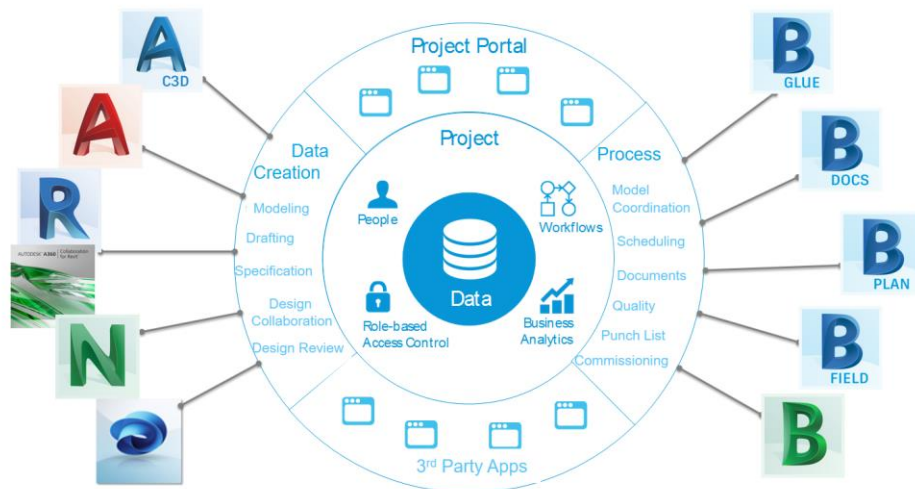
Project Portal

Project

Data Creation

Modeling

Drafting

Specification

Design Collaboration

Design Review

People

Workflows

Data

Role-based Access Control

Business Analytics

Process

Model Coordination

Scheduling

Documents

Quality

Punch List

Commissioning

3rd Party Apps

A C3D

A

R

AUTODESK A360 Collaboration for Revit

N

B GLUE

B DOCS

B PLAN

B FIELD

B